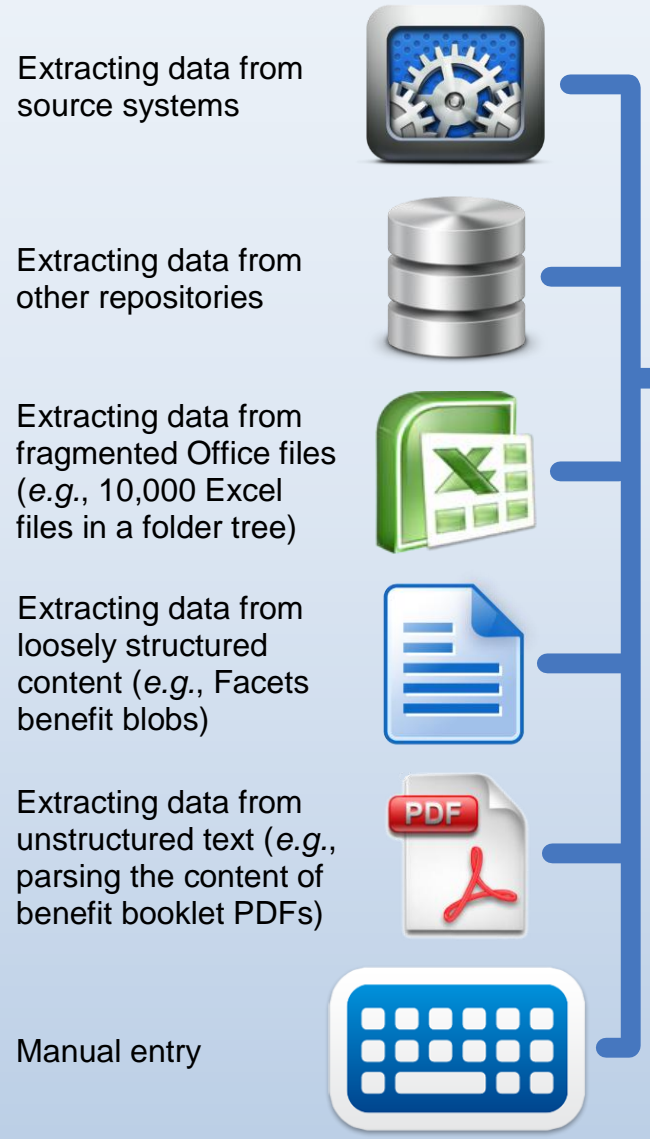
Extracting data from source systems

Extracting data from other repositories

Extracting data from fragmented Office files (*e.g.*, 10,000 Excel files in a folder tree)

Extracting data from loosely structured content (*e.g.*, Facets benefit blobs)

Extracting data from unstructured text (*e.g.*, parsing the content of benefit booklet PDFs)

PDF

Manual entry